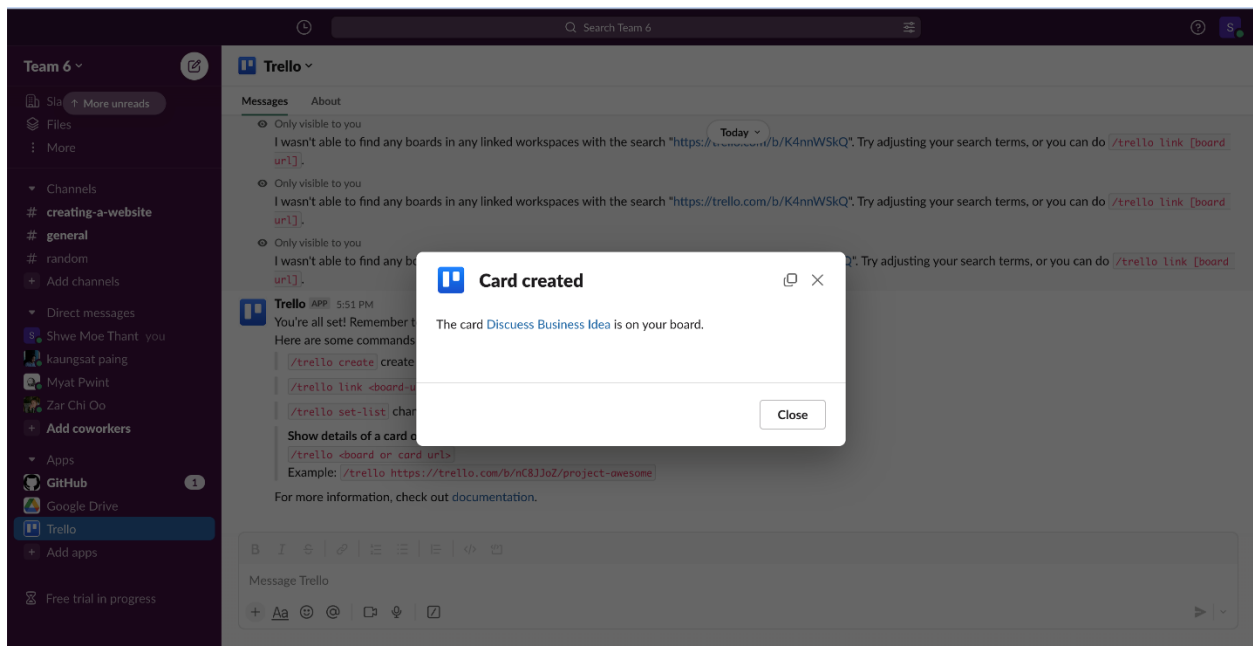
Search Team 6

S

Team 6

Sla ↑ More unreads
Files
More

Channels
# creating-a-website
# general
# random
+ Add channels

Direct messages
S Shwe Moe Thant you
kaungsat paing
Myat Pwint
Zar Chi Oo
+ Add coworkers

Apps
GitHub 1
Google Drive
Trello
+ Add apps

Free trial in progress

Trello

Messages About

Only visible to you
I wasn't able to find any boards in any linked workspaces with the search "https://t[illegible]/b/K4nnWSkQ". Try adjusting your search terms, or you can do `/trello link [board url]`.

Today

Only visible to you
I wasn't able to find any boards in any linked workspaces with the search "https://trello.com/b/K4nnWSkQ". Try adjusting your search terms, or you can do `/trello link [board url]`.

Only visible to you
I wasn't able to find any bo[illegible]Q". Try adjusting your search terms, or you can do `/trello link [board url]`.

Trello APP 5:51 PM
You're all set! Remember t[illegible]
Here are some commands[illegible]
`/trello create` create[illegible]
`/trello link <board-u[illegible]`
`/trello set-list` char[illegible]
Show details of a card o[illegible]
`/trello <board or card url>`
Example: `/trello https://trello.com/b/nC8JJoZ/project-awesome`
For more information, check out documentation.

Message Trello

Card created

The card Discuess Business Idea is on your board.

Close